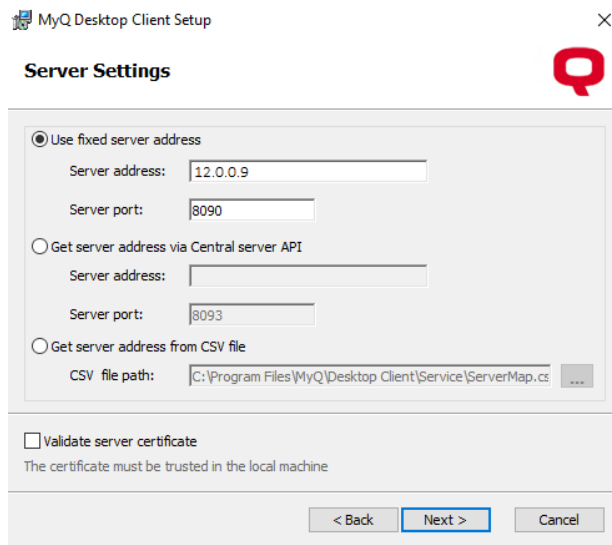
MyQ Desktop Client Setup

Server Settings

Use fixed server address

Server address: 12.0.0.9

Server port: 8090

Get server address via Central server API

Server address:

Server port: 8093

Get server address from CSV file

CSV file path: C:\Program Files\MyQ\Desktop Client\Service\ServerMap.cs

...

Validate server certificate

The certificate must be trusted in the local machine

< Back

Next >

Cancel